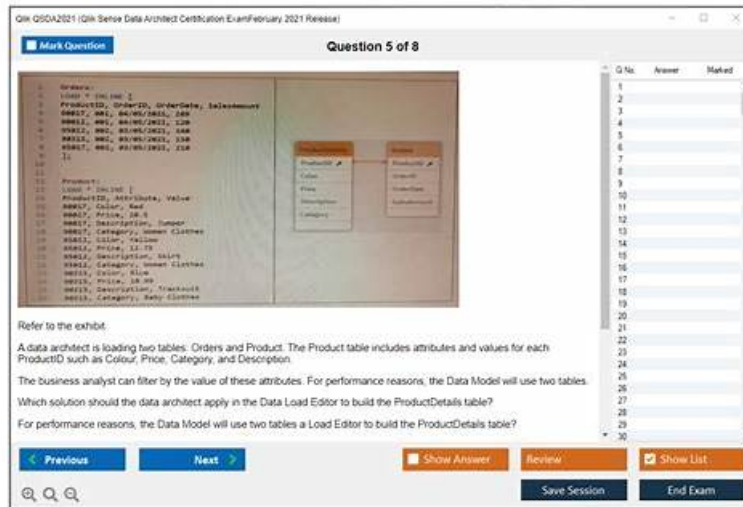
Qlik QSDA2021 (Qlik Sense Data Architect Certification ExamFebruary 2021 Release)

Mark Question

Question 5 of 8

Orders:
LOAD * INLINE [
ProductID, OrderID, OrderDate, SalesAmount
00017, 001, 04/05/2021, 289
00012, 002, 04/05/2021, 120
05012, 003, 03/05/2021, 160
00013, 004, 03/05/2021, 130
05017, 005, 03/05/2021, 210
];

Product:
LOAD * INLINE [
ProductID, Attribute, Value
00017, Color, Red
00017, Price, 28.5
00017, Description, Jumper
00017, Category, Women Clothes
05012, Color, Yellow
05012, Price, 12.75
05012, Description, Shirt
05012, Category, Women Clothes
00013, Color, Blue
00013, Price, 18.99
00013, Description, Tracksuit
00013, Category, Baby Clothes

ProductDetails
ProductID
Color
Price
Description
Category

Orders
ProductID
OrderID
OrderDate
SalesAmount

Refer to the exhibit.

A data architect is loading two tables: Orders and Product. The Product table includes attributes and values for each ProductID such as Colour, Price, Category, and Description.

The business analyst can filter by the value of these attributes. For performance reasons, the Data Model will use two tables.

Which solution should the data architect apply in the Data Load Editor to build the ProductDetails table?

For performance reasons, the Data Model will use two tables a Load Editor to build the ProductDetails table?

| Q No. | Answer | Marked |
|---|---|---|
| 1 | | |
| 2 | | |
| 3 | | |
| 4 | | |
| 5 | | |
| 6 | | |
| 7 | | |
| 8 | | |
| 9 | | |
| 10 | | |
| 11 | | |
| 12 | | |
| 13 | | |
| 14 | | |
| 15 | | |
| 16 | | |
| 17 | | |
| 18 | | |
| 19 | | |
| 20 | | |
| 21 | | |
| 22 | | |
| 23 | | |
| 24 | | |
| 25 | | |
| 26 | | |
| 27 | | |
| 28 | | |
| 29 | | |
| 30 | | |

Previous
Next
Show Answer
Review
Show List
Save Session
End Exam